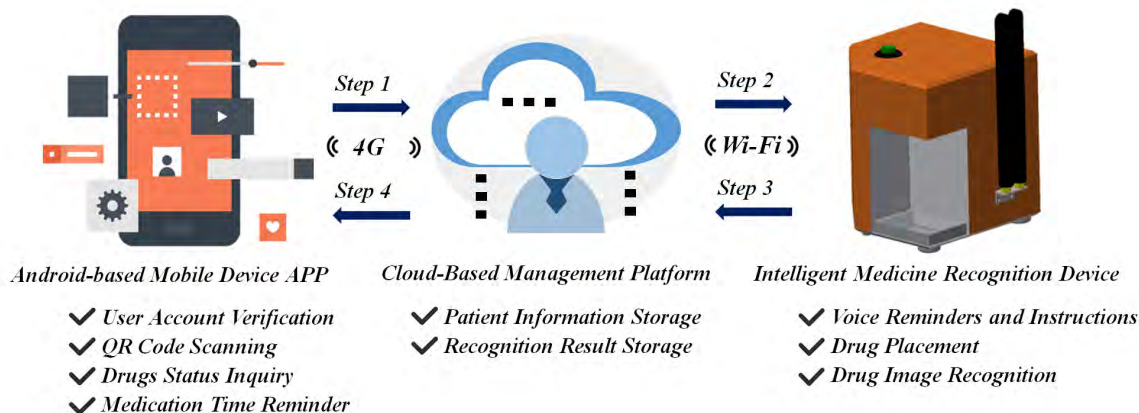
Step 1

4G

Step 4

Step 2

Wi-Fi

Step 3

Android-based Mobile Device APP

✔ User Account Verification
✔ QR Code Scanning
✔ Drugs Status Inquiry
✔ Medication Time Reminder

Cloud-Based Management Platform

✔ Patient Information Storage
✔ Recognition Result Storage

Intelligent Medicine Recognition Device

✔ Voice Reminders and Instructions
✔ Drug Placement
✔ Drug Image Recognition